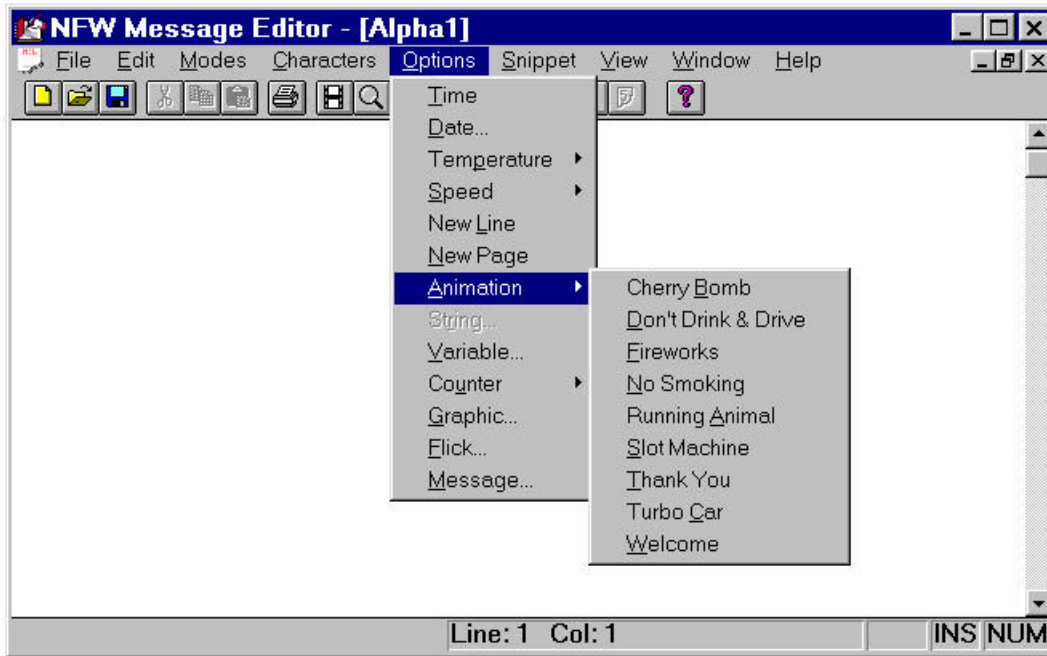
NFW Message Editor - [Alpha1]

File Edit Modes Characters Options Snippet View Window Help

Time
Date...
Temperature
Speed
New Line
New Page
Animation
String...
Variable...
Counter
Graphic...
Flick...
Message...

Cherry Bomb
Don't Drink & Drive
Fireworks
No Smoking
Running Animal
Slot Machine
Thank You
Turbo Car
Welcome

Line: 1 Col: 1 INS NUM